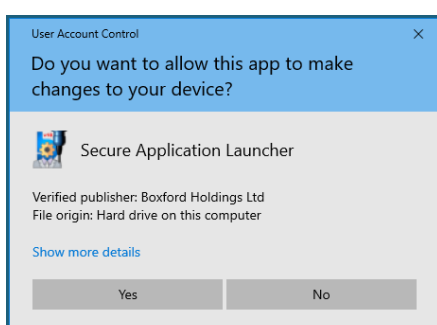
User Account Control

×

Do you want to allow this app to make changes to your device?

Secure Application Launcher

Verified publisher: Boxford Holdings Ltd
File origin: Hard drive on this computer

Show more details

Yes

No